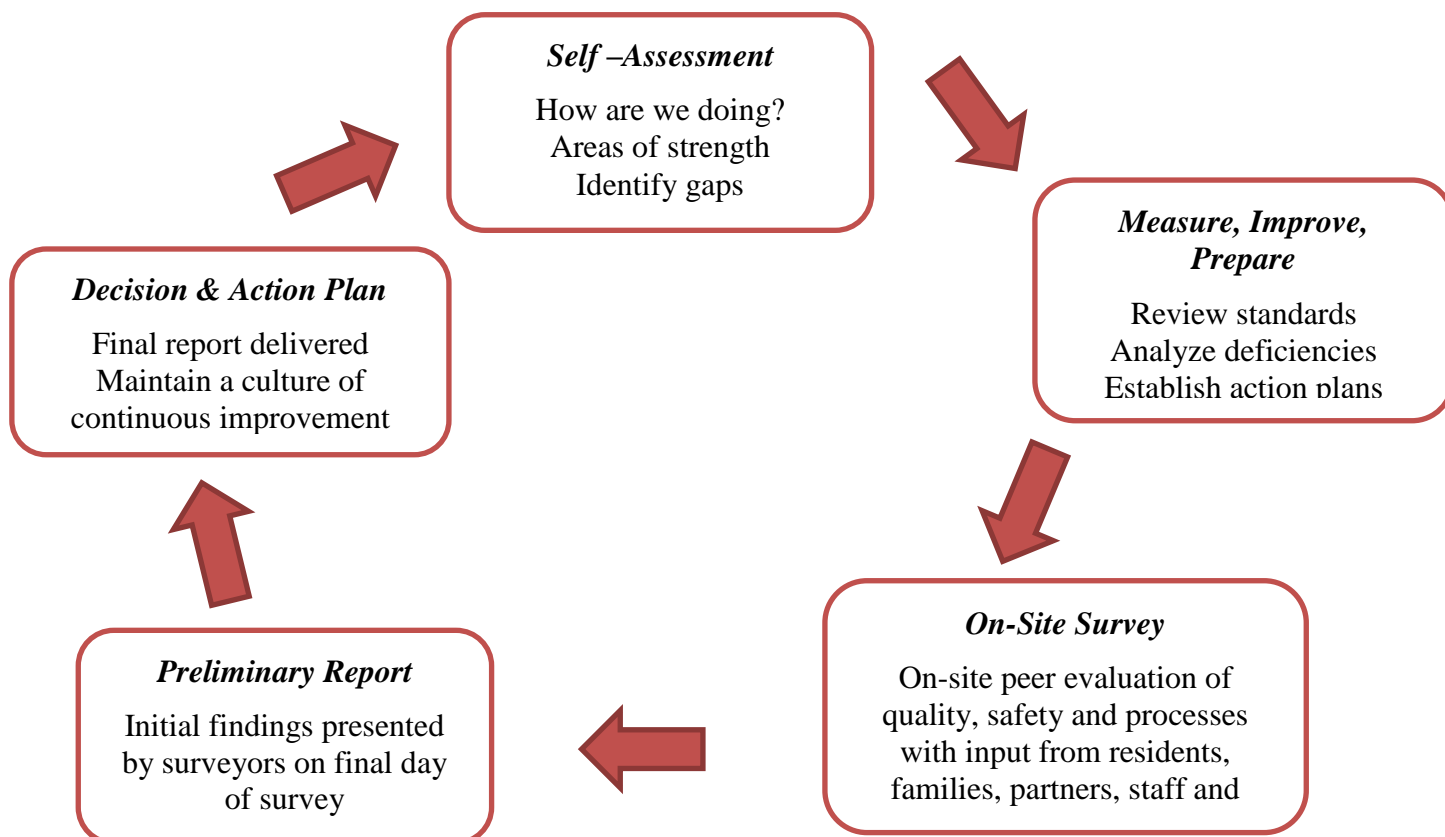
***Self –Assessment***

How are we doing?
Areas of strength
Identify gaps

***Measure, Improve, Prepare***

Review standards
Analyze deficiencies
Establish action plans

***On-Site Survey***

On-site peer evaluation of quality, safety and processes with input from residents, families, partners, staff and

***Preliminary Report***

Initial findings presented by surveyors on final day of survey

***Decision & Action Plan***

Final report delivered
Maintain a culture of continuous improvement